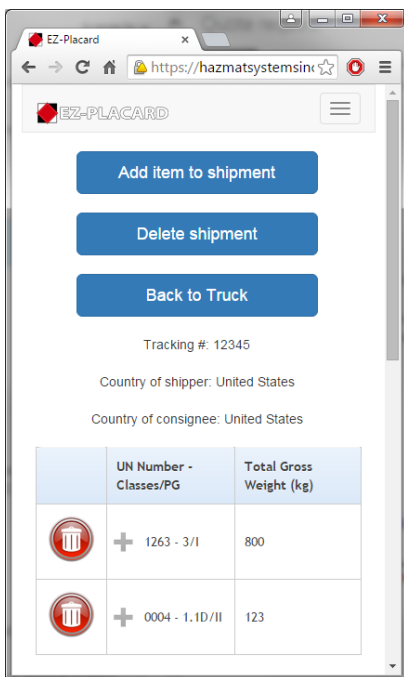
EZ-Placard

https://hazmatsystemsinc

EZ-PLACARD

Add item to shipment

Delete shipment

Back to Truck

Tracking #: 12345

Country of shipper: United States

Country of consignee: United States

| | UN Number - Classes/PG | Total Gross Weight (kg) |
|---|---|---|
| | 1263 - 3/I | 800 |
| | 0004 - 1.1D/II | 123 |